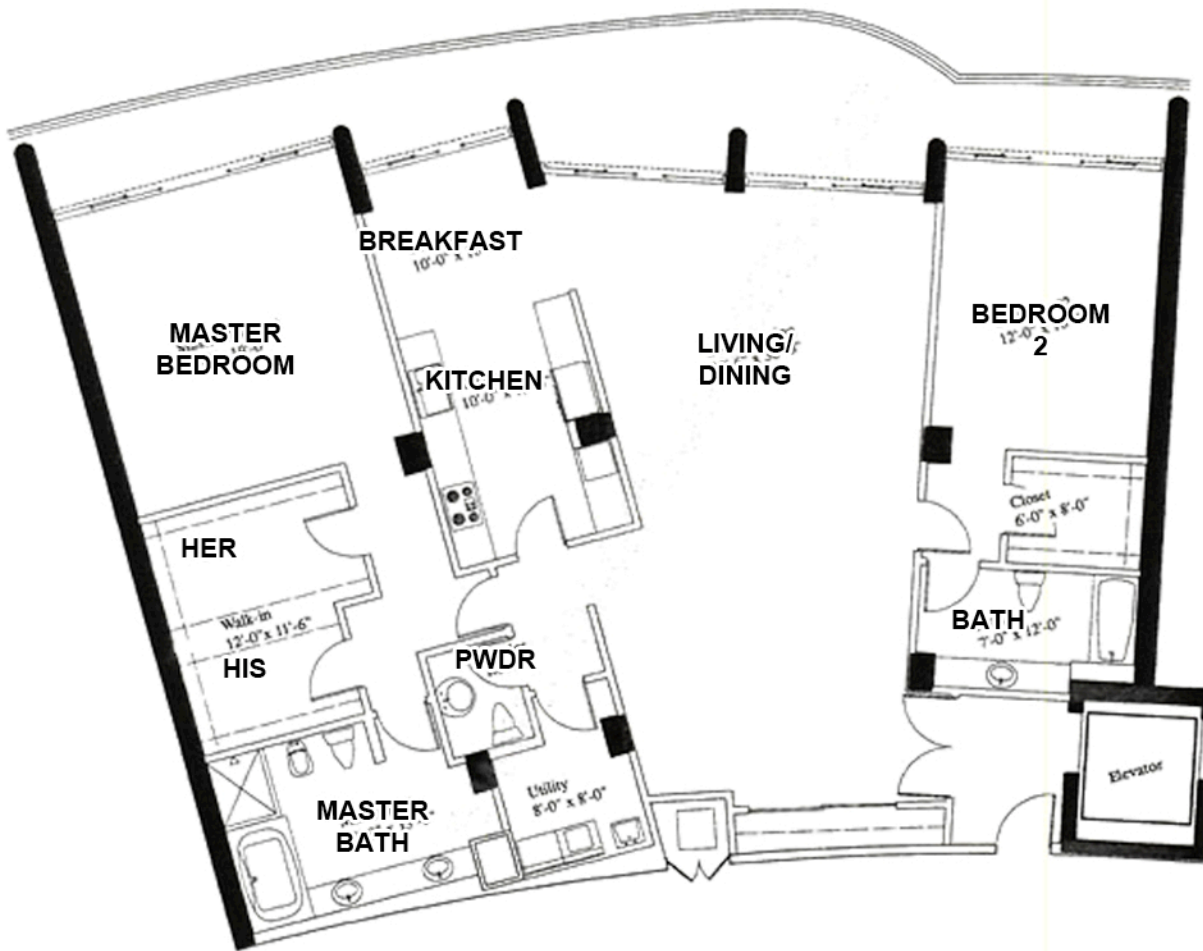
BREAKFAST
10'-0" x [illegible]

MASTER BEDROOM

KITCHEN
10'-0" x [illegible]

LIVING/ DINING

BEDROOM 2
12'-0" x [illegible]

Closet
6'-0" x 8'-0"

HER

Walk-in
12'-0" x 11'-6"

HIS

PWDR

BATH
7'-0" x 12'-0"

MASTER BATH

Utility
8'-0" x 8'-0"

Elevator